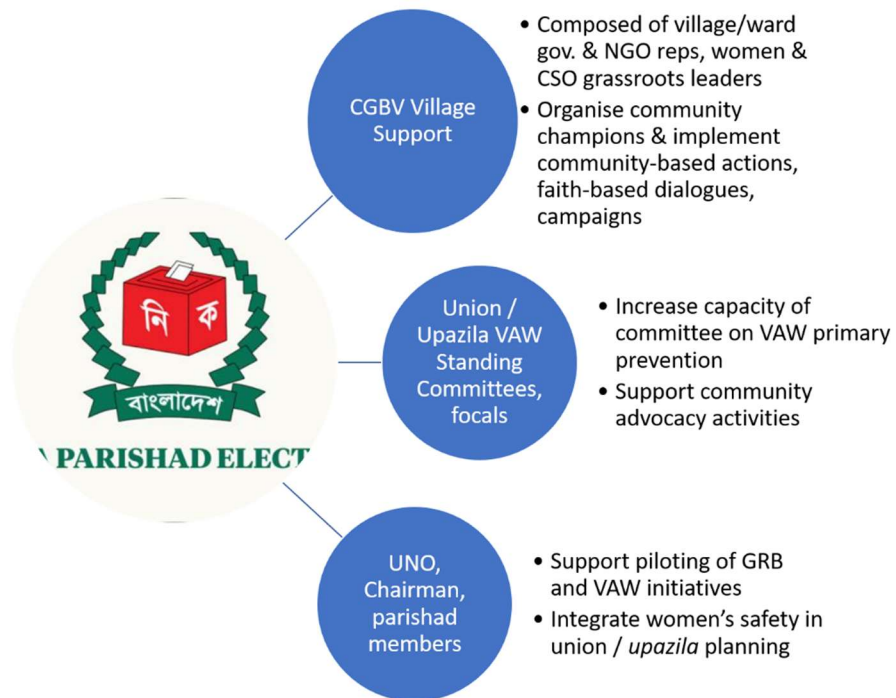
নি ক

বাংলাদেশ

PARISHAD ELECT

CGBV Village Support

• Composed of village/ward gov. & NGO reps, women & CSO grassroots leaders
• Organise community champions & implement community-based actions, faith-based dialogues, campaigns

Union / Upazila VAW Standing Committees, focals

• Increase capacity of committee on VAW primary prevention
• Support community advocacy activities

UNO, Chairman, parishad members

• Support piloting of GRB and VAW initiatives
• Integrate women's safety in union / upazila planning